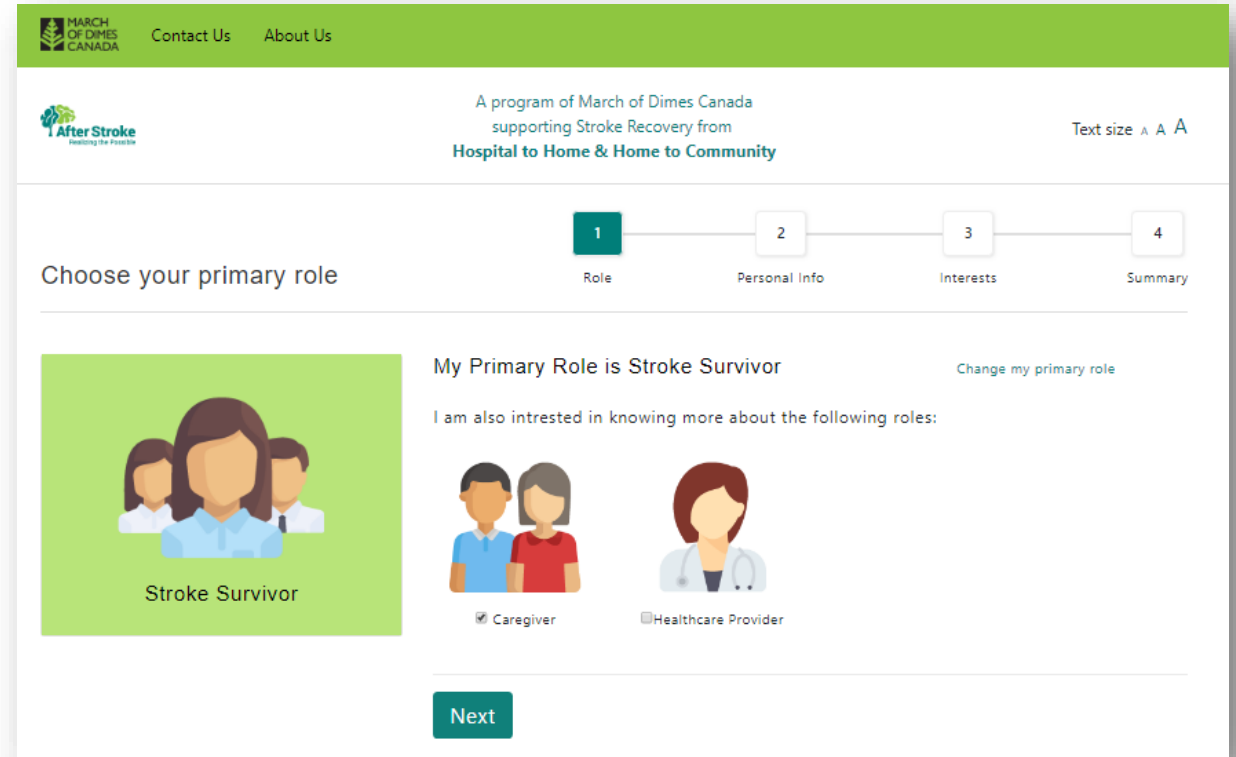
MARCH OF DIMES CANADA

Contact Us About Us

After Stroke
Realizing the Possible

A program of March of Dimes Canada supporting Stroke Recovery from
**Hospital to Home & Home to Community**

Text size A A A

1 Role
2 Personal Info
3 Interests
4 Summary

Choose your primary role

Stroke Survivor

My Primary Role is Stroke Survivor

Change my primary role

I am also intrested in knowing more about the following roles:

☑ Caregiver
☐ Healthcare Provider

Next